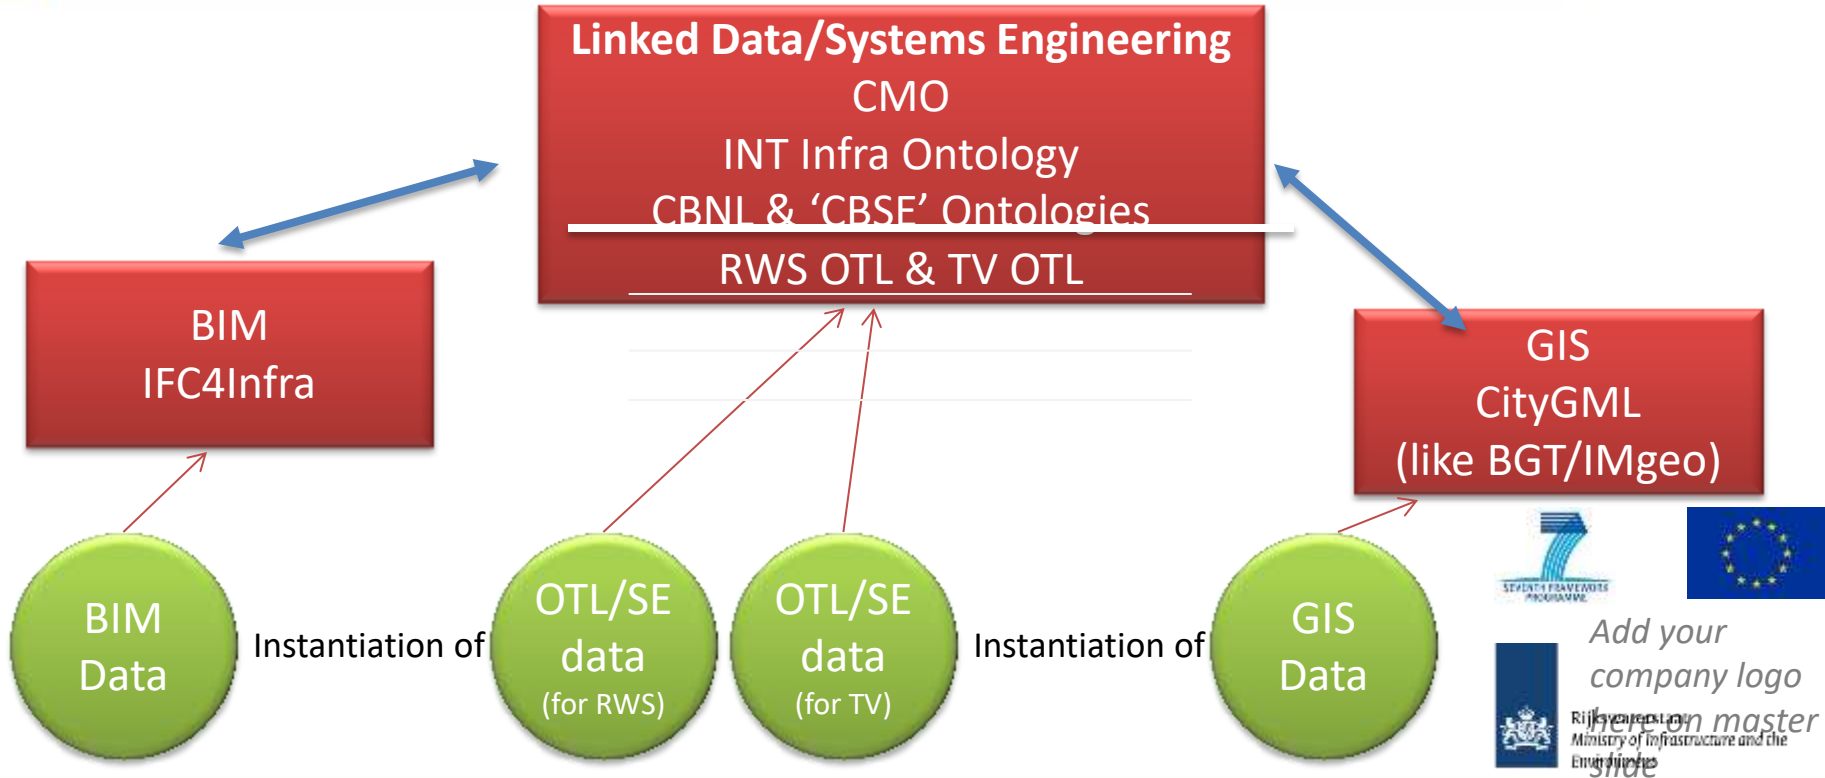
Linked Data/Systems Engineering
CMO
INT Infra Ontology
CBNL & 'CBSE' Ontologies
RWS OTL & TV OTL

BIM
IFC4Infra

GIS
CityGML
(like BGT/IMgeo)

BIM
Data

Instantiation of

OTL/SE
data
(for RWS)

OTL/SE
data
(for TV)

Instantiation of

GIS
Data

SEVENTH FRAMEWORK PROGRAMME

Add your company logo here on master slide

Rijkswaterstaat
Ministry of Infrastructure and the Environment